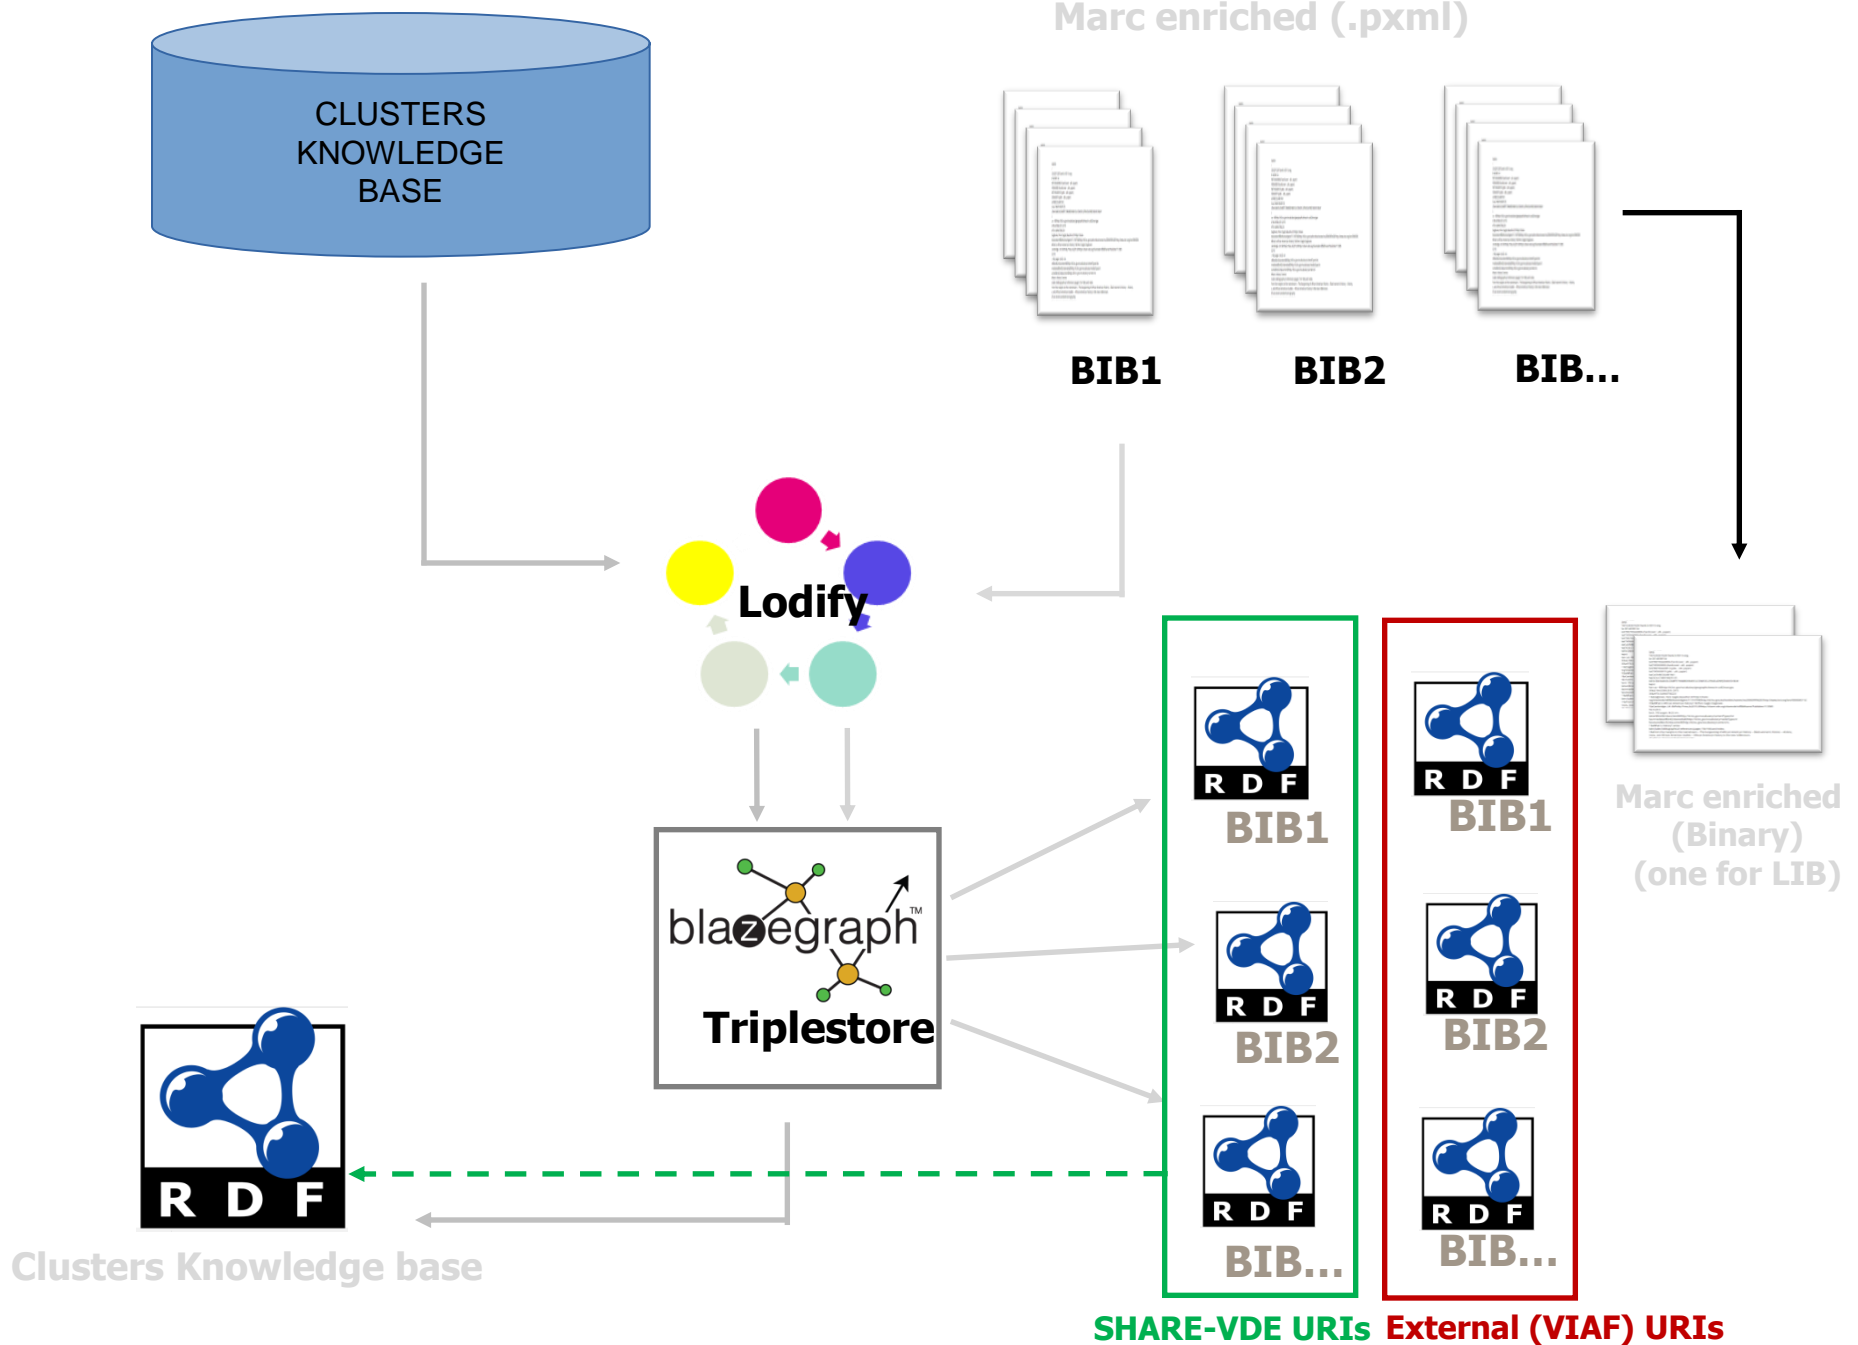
CLUSTERS KNOWLEDGE BASE

Marc enriched (.pxml)

BIB1

BIB2

BIB...

Lodify

Marc enriched (Binary) (one for LIB)

R D F

BIB1

R D F

BIB1

blazegraph™

Triplestore

R D F

BIB2

R D F

BIB2

R D F

R D F

BIB...

R D F

BIB...

Clusters Knowledge base

SHARE-VDE URIs

External (VIAF) URIs